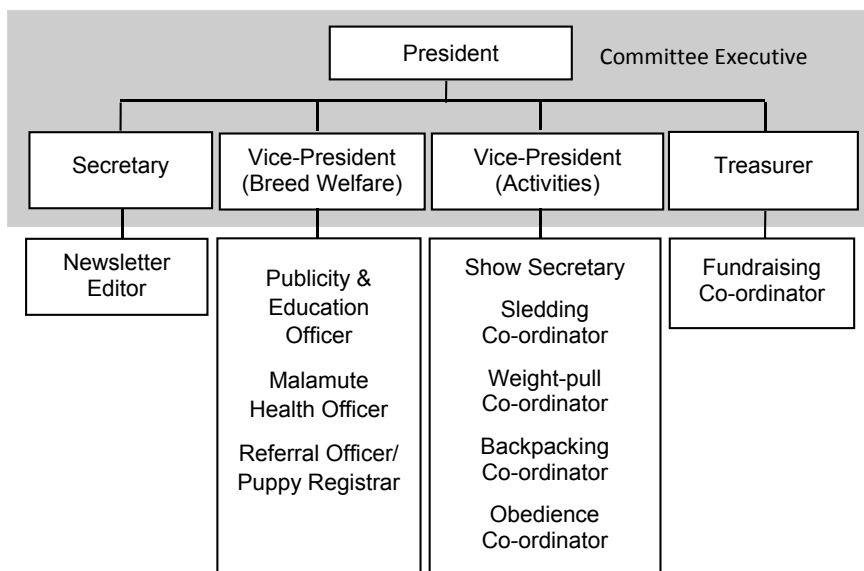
President

Committee Executive

Secretary

Vice-President (Breed Welfare)

Vice-President (Activities)

Treasurer

Newsletter Editor

Publicity & Education Officer

Malamute Health Officer

Referral Officer/ Puppy Registrar

Show Secretary

Sledding Co-ordinator

Weight-pull Co-ordinator

Backpacking Co-ordinator

Obedience Co-ordinator

Fundraising Co-ordinator